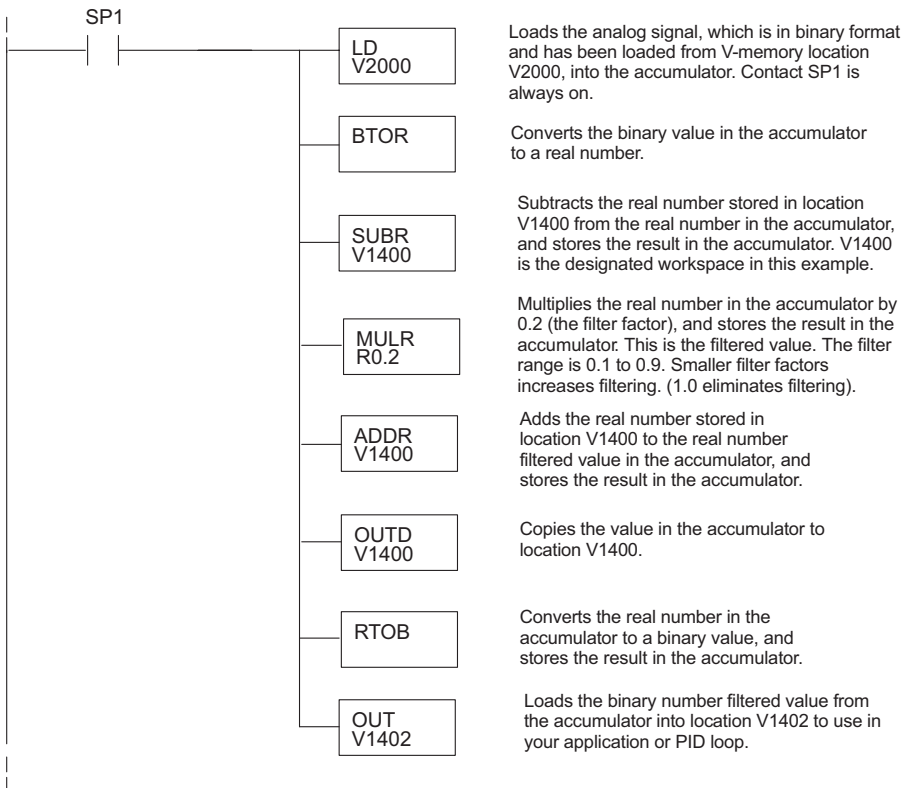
SP1

LD
V2000

Loads the analog signal, which is in binary format and has been loaded from V-memory location V2000, into the accumulator. Contact SP1 is always on.

BTOR

Converts the binary value in the accumulator to a real number.

SUBR
V1400

Subtracts the real number stored in location V1400 from the real number in the accumulator, and stores the result in the accumulator. V1400 is the designated workspace in this example.

MULR
R0.2

Multiplies the real number in the accumulator by 0.2 (the filter factor), and stores the result in the accumulator. This is the filtered value. The filter range is 0.1 to 0.9. Smaller filter factors increases filtering. (1.0 eliminates filtering).

ADDR
V1400

Adds the real number stored in location V1400 to the real number filtered value in the accumulator, and stores the result in the accumulator.

OUTD
V1400

Copies the value in the accumulator to location V1400.

RTOB

Converts the real number in the accumulator to a binary value, and stores the result in the accumulator.

OUT
V1402

Loads the binary number filtered value from the accumulator into location V1402 to use in your application or PID loop.